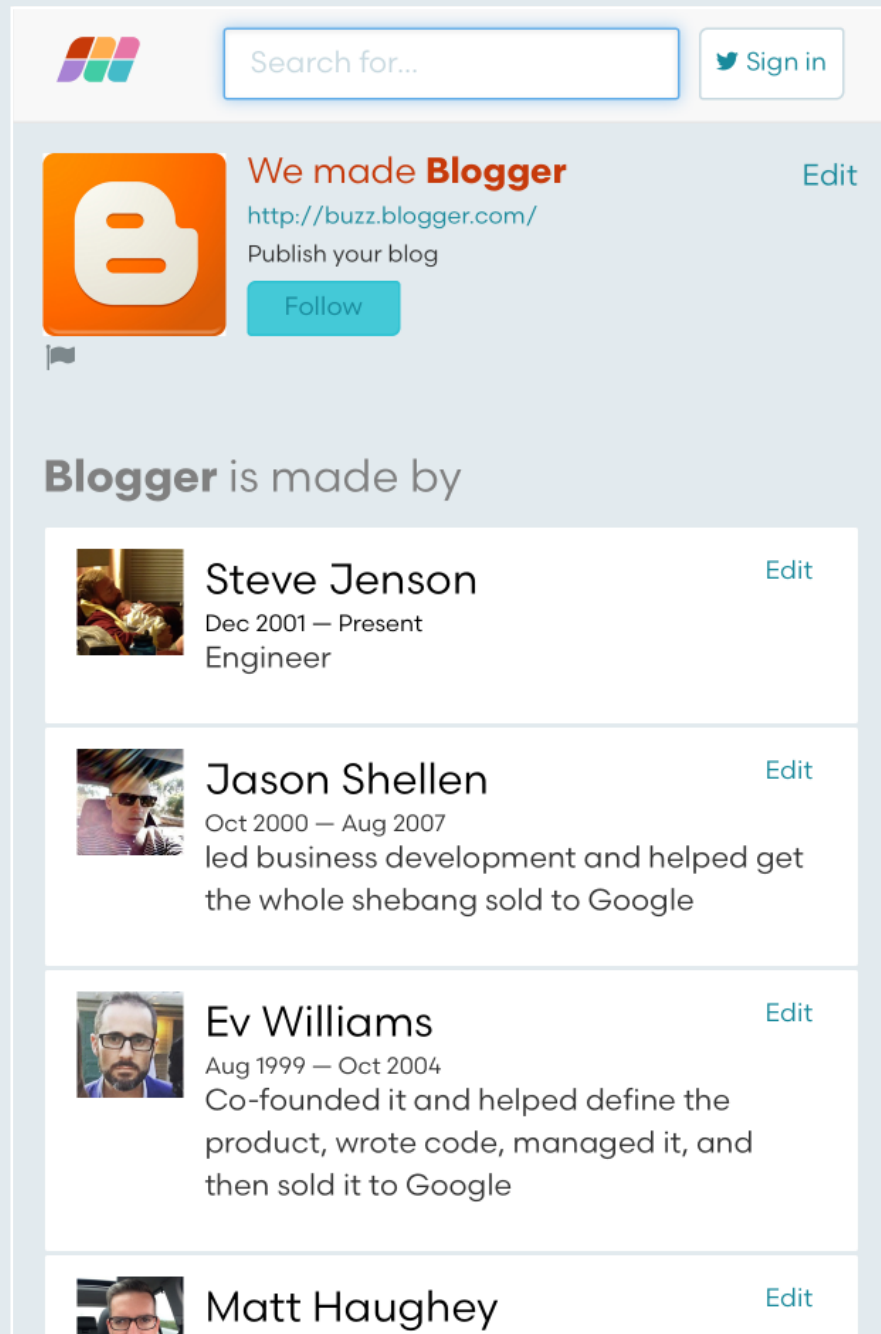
Search for...

Sign in

We made **Blogger**

http://buzz.blogger.com/

Publish your blog

Follow

Edit

**Blogger** is made by

Steve Jenson

Dec 2001 — Present

Engineer

Edit

Jason Shellen

Oct 2000 — Aug 2007

led business development and helped get the whole shebang sold to Google

Edit

Ev Williams

Aug 1999 — Oct 2004

Co-founded it and helped define the product, wrote code, managed it, and then sold it to Google

Edit

Matt Haughey

Edit